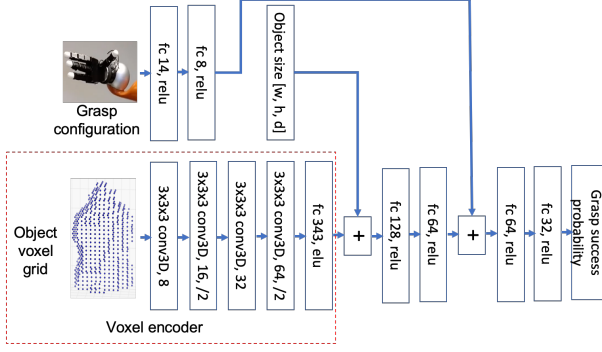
Grasp configuration

fc 14, relu

fc 8, relu

Object size [w, h, d]

Object voxel grid

3x3x3 conv3D, 8

3x3x3 conv3D, 16, /2

3x3x3 conv3D, 32

3x3x3 conv3D, 64, /2

fc 343, elu

Voxel encoder

+

fc 128, relu

fc 64, relu

+

fc 64, relu

fc 32, relu

Grasp success probability